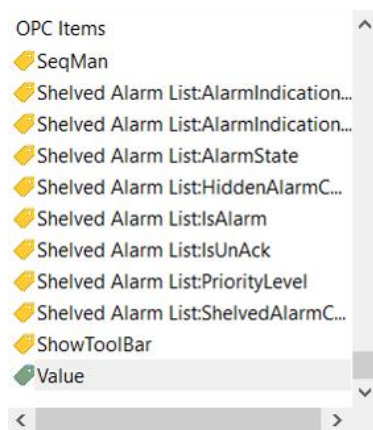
OPC Items
SeqMan
Shelved Alarm List:AlarmIndication...
Shelved Alarm List:AlarmIndication...
Shelved Alarm List:AlarmState
Shelved Alarm List:HiddenAlarmC...
Shelved Alarm List:IsAlarm
Shelved Alarm List:IsUnAck
Shelved Alarm List:PriorityLevel
Shelved Alarm List:ShelvedAlarmC...
ShowToolBar
Value